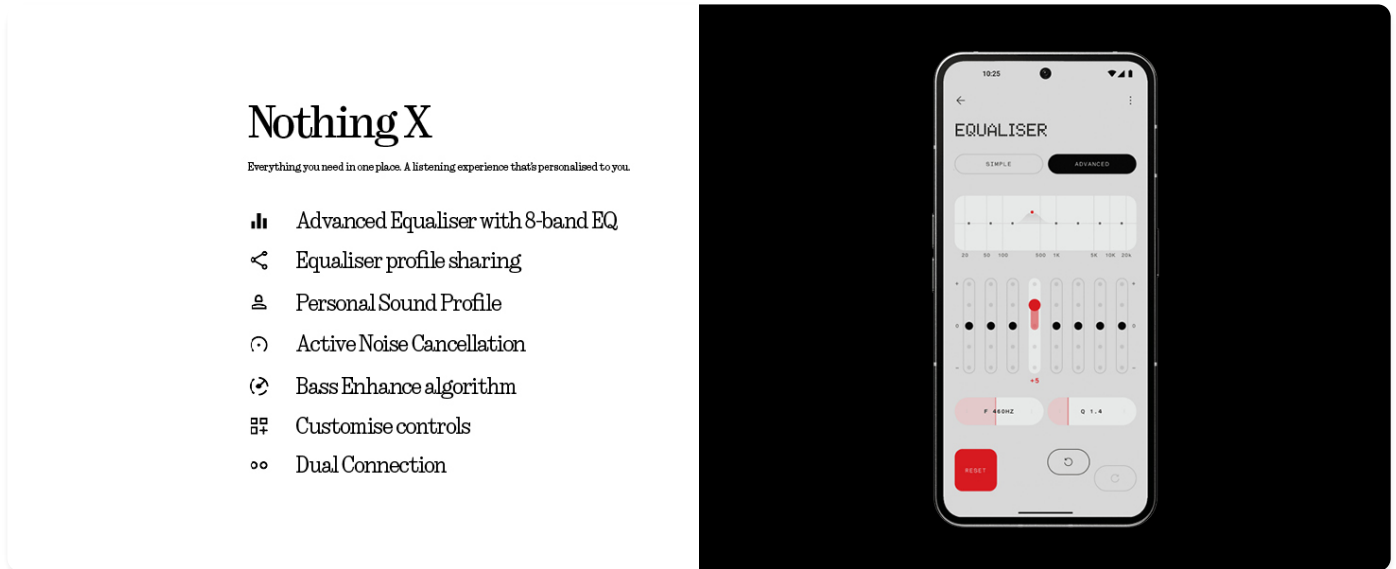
Nothing X

Everything you need in one place. A listening experience that's personalised to you.

Advanced Equaliser with 8-band EQ
Equaliser profile sharing
Personal Sound Profile
Active Noise Cancellation
Bass Enhance algorithm
Customise controls
Dual Connection

10:25

EQUALISER

SIMPLE
ADVANCED

20 50 100 500 1K 5K 10K 20K

0
+5

F 460HZ
Q 1.4

RESET